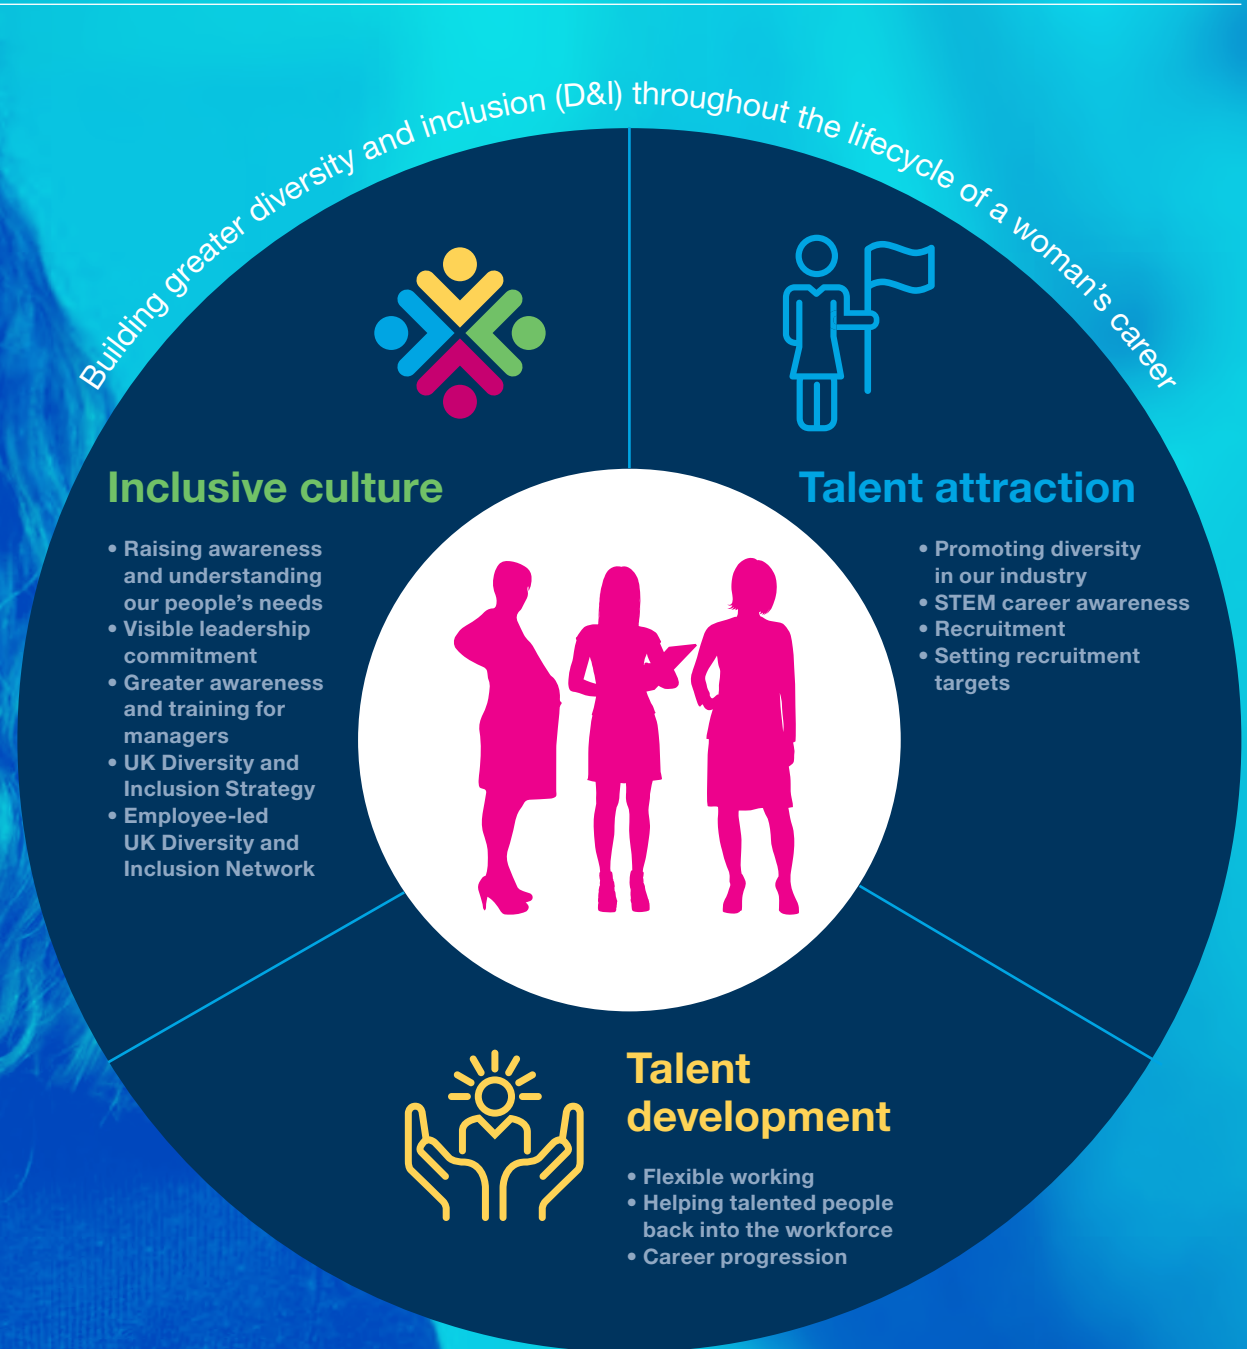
Building greater diversity and inclusion (D&I) throughout the lifecycle of a woman's career

Inclusive culture

• Raising awareness and understanding our people's needs
• Visible leadership commitment
• Greater awareness and training for managers
• UK Diversity and Inclusion Strategy
• Employee-led UK Diversity and Inclusion Network

Talent attraction

• Promoting diversity in our industry
• STEM career awareness
• Recruitment
• Setting recruitment targets

Talent development

• Flexible working
• Helping talented people back into the workforce
• Career progression